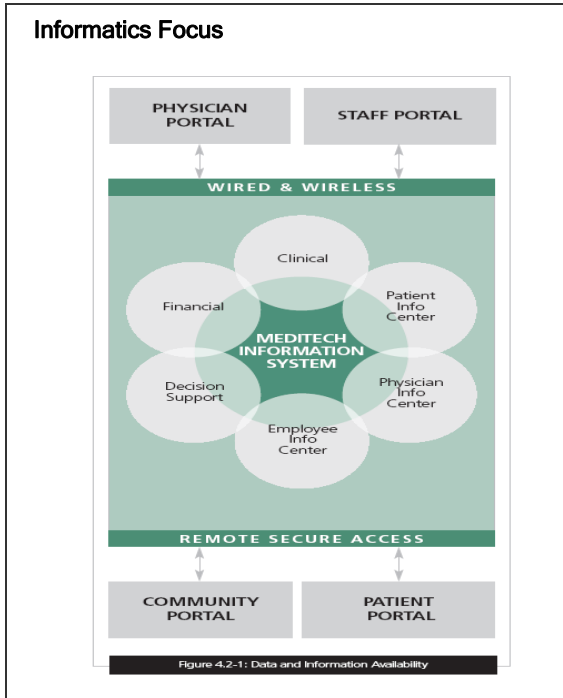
Informatics Focus

PHYSICIAN PORTAL

STAFF PORTAL

WIRED & WIRELESS

Clinical

Financial

Patient Info Center

MEDITECH INFORMATION SYSTEM

Decision Support

Physician Info Center

Employee Info Center

REMOTE SECURE ACCESS

COMMUNITY PORTAL

PATIENT PORTAL

Figure 4.2-1: Data and Information Availability